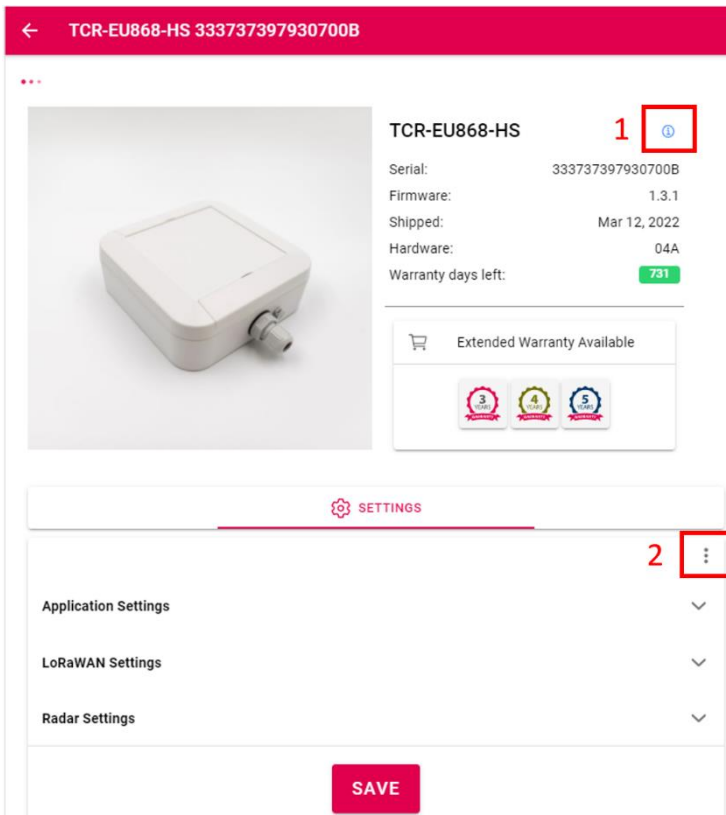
TCR-EU868-HS 333737397930700B

TCR-EU868-HS

1

Serial: 333737397930700B
Firmware: 1.3.1
Shipped: Mar 12, 2022
Hardware: 04A
Warranty days left: 731

Extended Warranty Available

3 YEARS
4 YEARS
5 YEARS

SETTINGS

2

Application Settings

LoRaWAN Settings

Radar Settings

SAVE